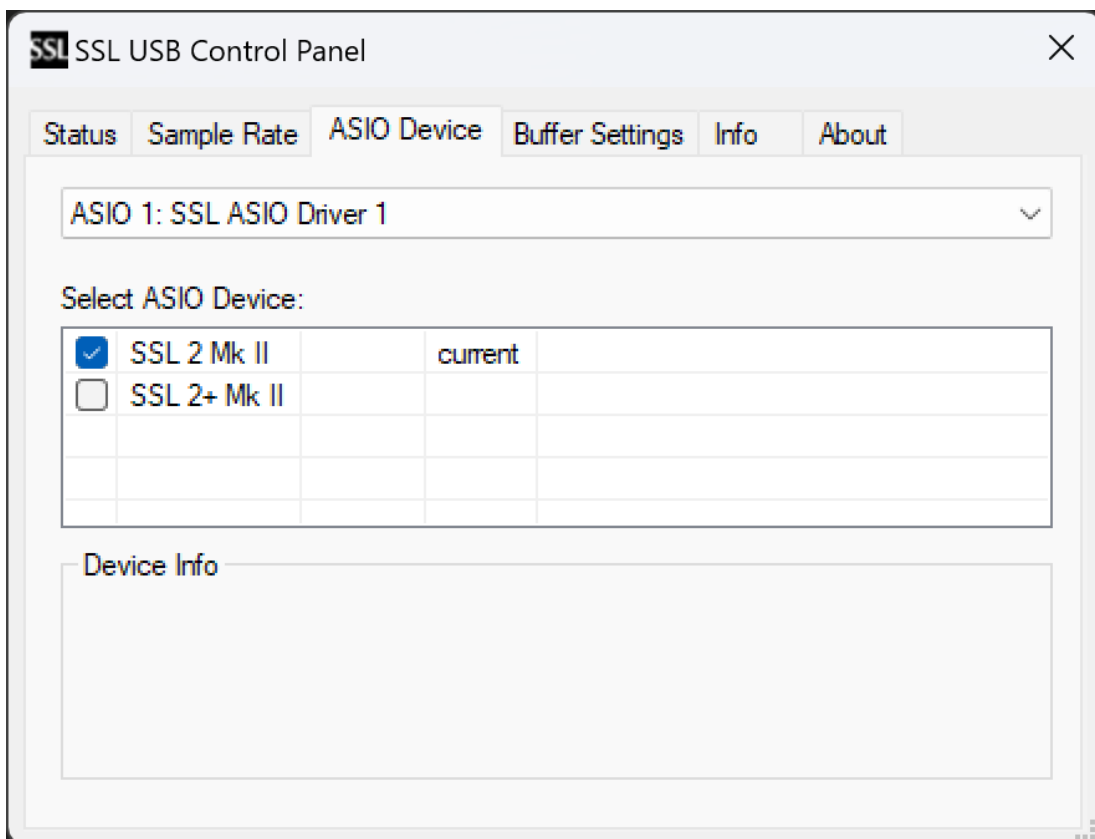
SSL SSL USB Control Panel

×

Status | Sample Rate | ASIO Device | Buffer Settings | Info | About

ASIO 1: SSL ASIO Driver 1

Select ASIO Device:

| | | | |
|---|---|---|---|
| ☑ | SSL 2 Mk II | | current |
| ☐ | SSL 2+ Mk II | | |

Device Info